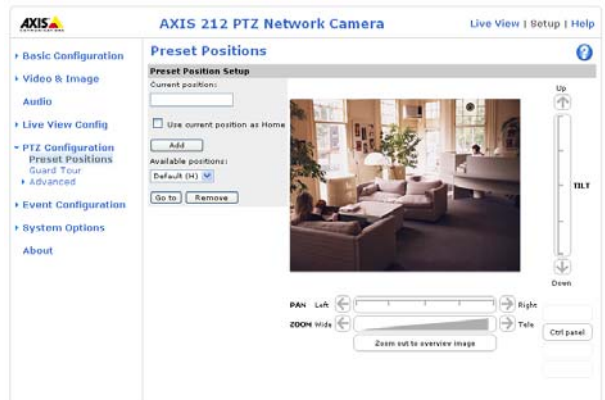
AXIS

AXIS 212 PTZ Network Camera

Live View | Setup | Help

Basic Configuration
Video & Image
Audio
Live View Config
PTZ Configuration
Preset Positions
Guard Tour
Advanced
Event Configuration
System Options
About

Preset Positions

Preset Position Setup

Current position:

Use current position as Home

Add

Available positions:

Default (H)

Go to Remove

Up

TILT

Down

PAN Left Right

ZOOM Wide Tele

Zoom out to overview image

Ctrl panel